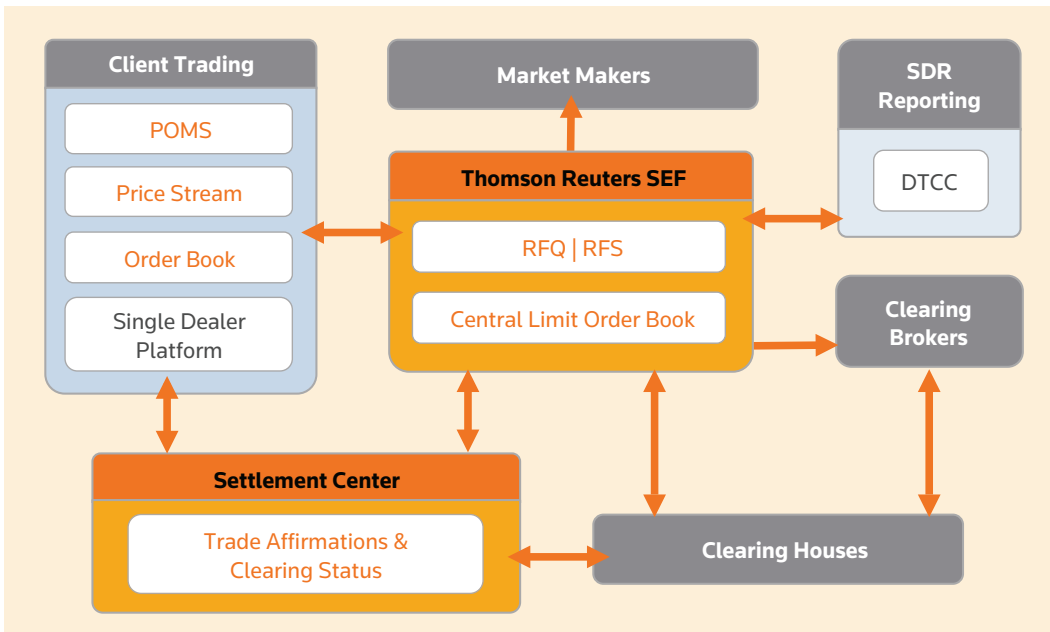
Client Trading

POMS

Price Stream

Order Book

Single Dealer Platform

Market Makers

Thomson Reuters SEF

RFQ | RFS

Central Limit Order Book

SDR Reporting

DTCC

Clearing Brokers

Settlement Center

Trade Affirmations & Clearing Status

Clearing Houses